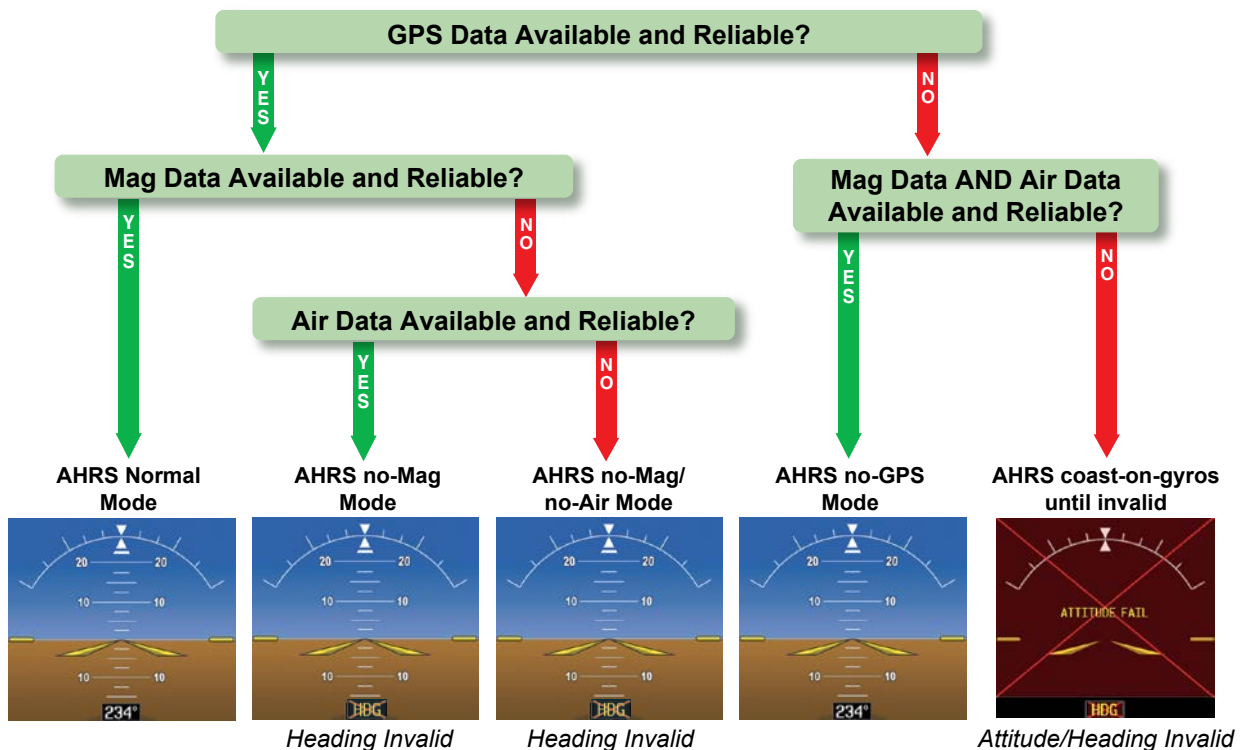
GPS Data Available and Reliable?

YES

NO

Mag Data Available and Reliable?

YES

NO

Mag Data AND Air Data Available and Reliable?

YES

NO

Air Data Available and Reliable?

YES

NO

AHRS Normal Mode

20 20
10 10
10 10
234°

AHRS no-Mag Mode

20 20
10 10
10 10
HDG

Heading Invalid

AHRS no-Mag/ no-Air Mode

20 20
10 10
10 10
HDG

Heading Invalid

AHRS no-GPS Mode

20 20
10 10
10 10
234°

AHRS coast-on-gyros until invalid

ATTITUDE FAIL
HDG

Attitude/Heading Invalid